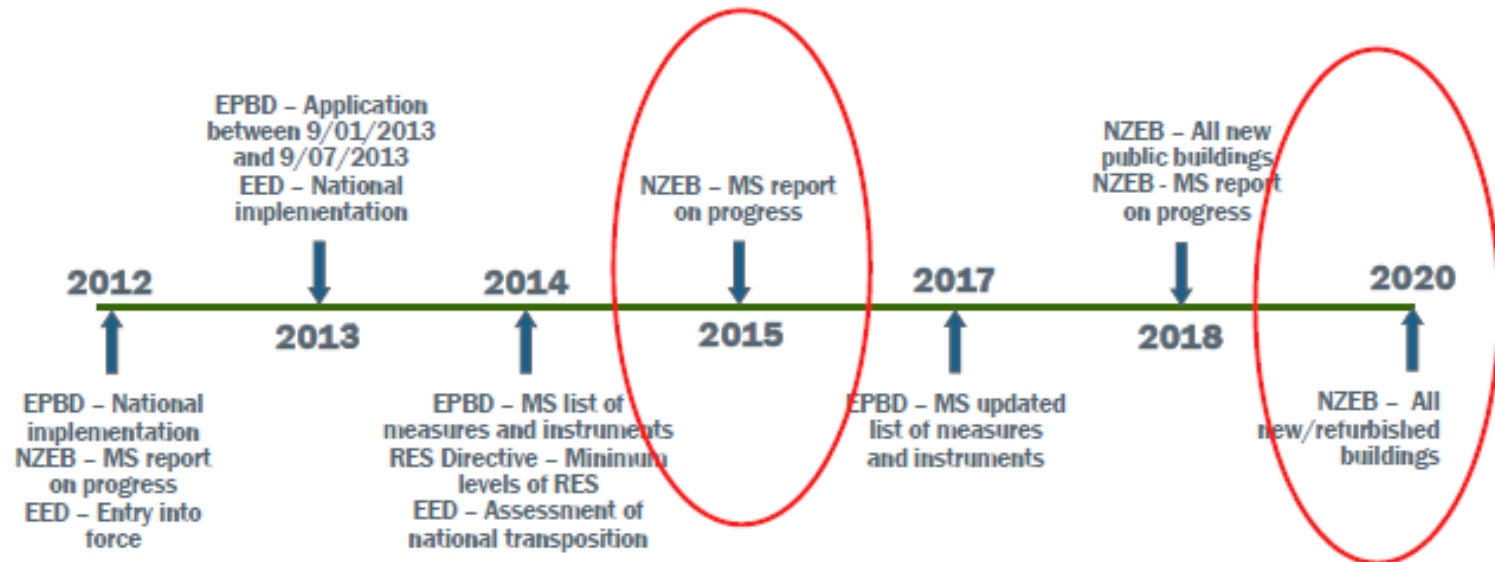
EPBD – Application between 9/01/2013 and 9/07/2013
EED – National implementation

NZEB – MS report on progress

NZEB – All new public buildings
NZEB - MS report on progress

2012

2013

2014

2015

2017

2018

2020

EPBD – National implementation
NZEB – MS report on progress
EED – Entry into force

EPBD – MS list of measures and instruments
RES Directive – Minimum levels of RES
EED – Assessment of national transposition

EPBD – MS updated list of measures and instruments

NZEB – All new/refurbished buildings